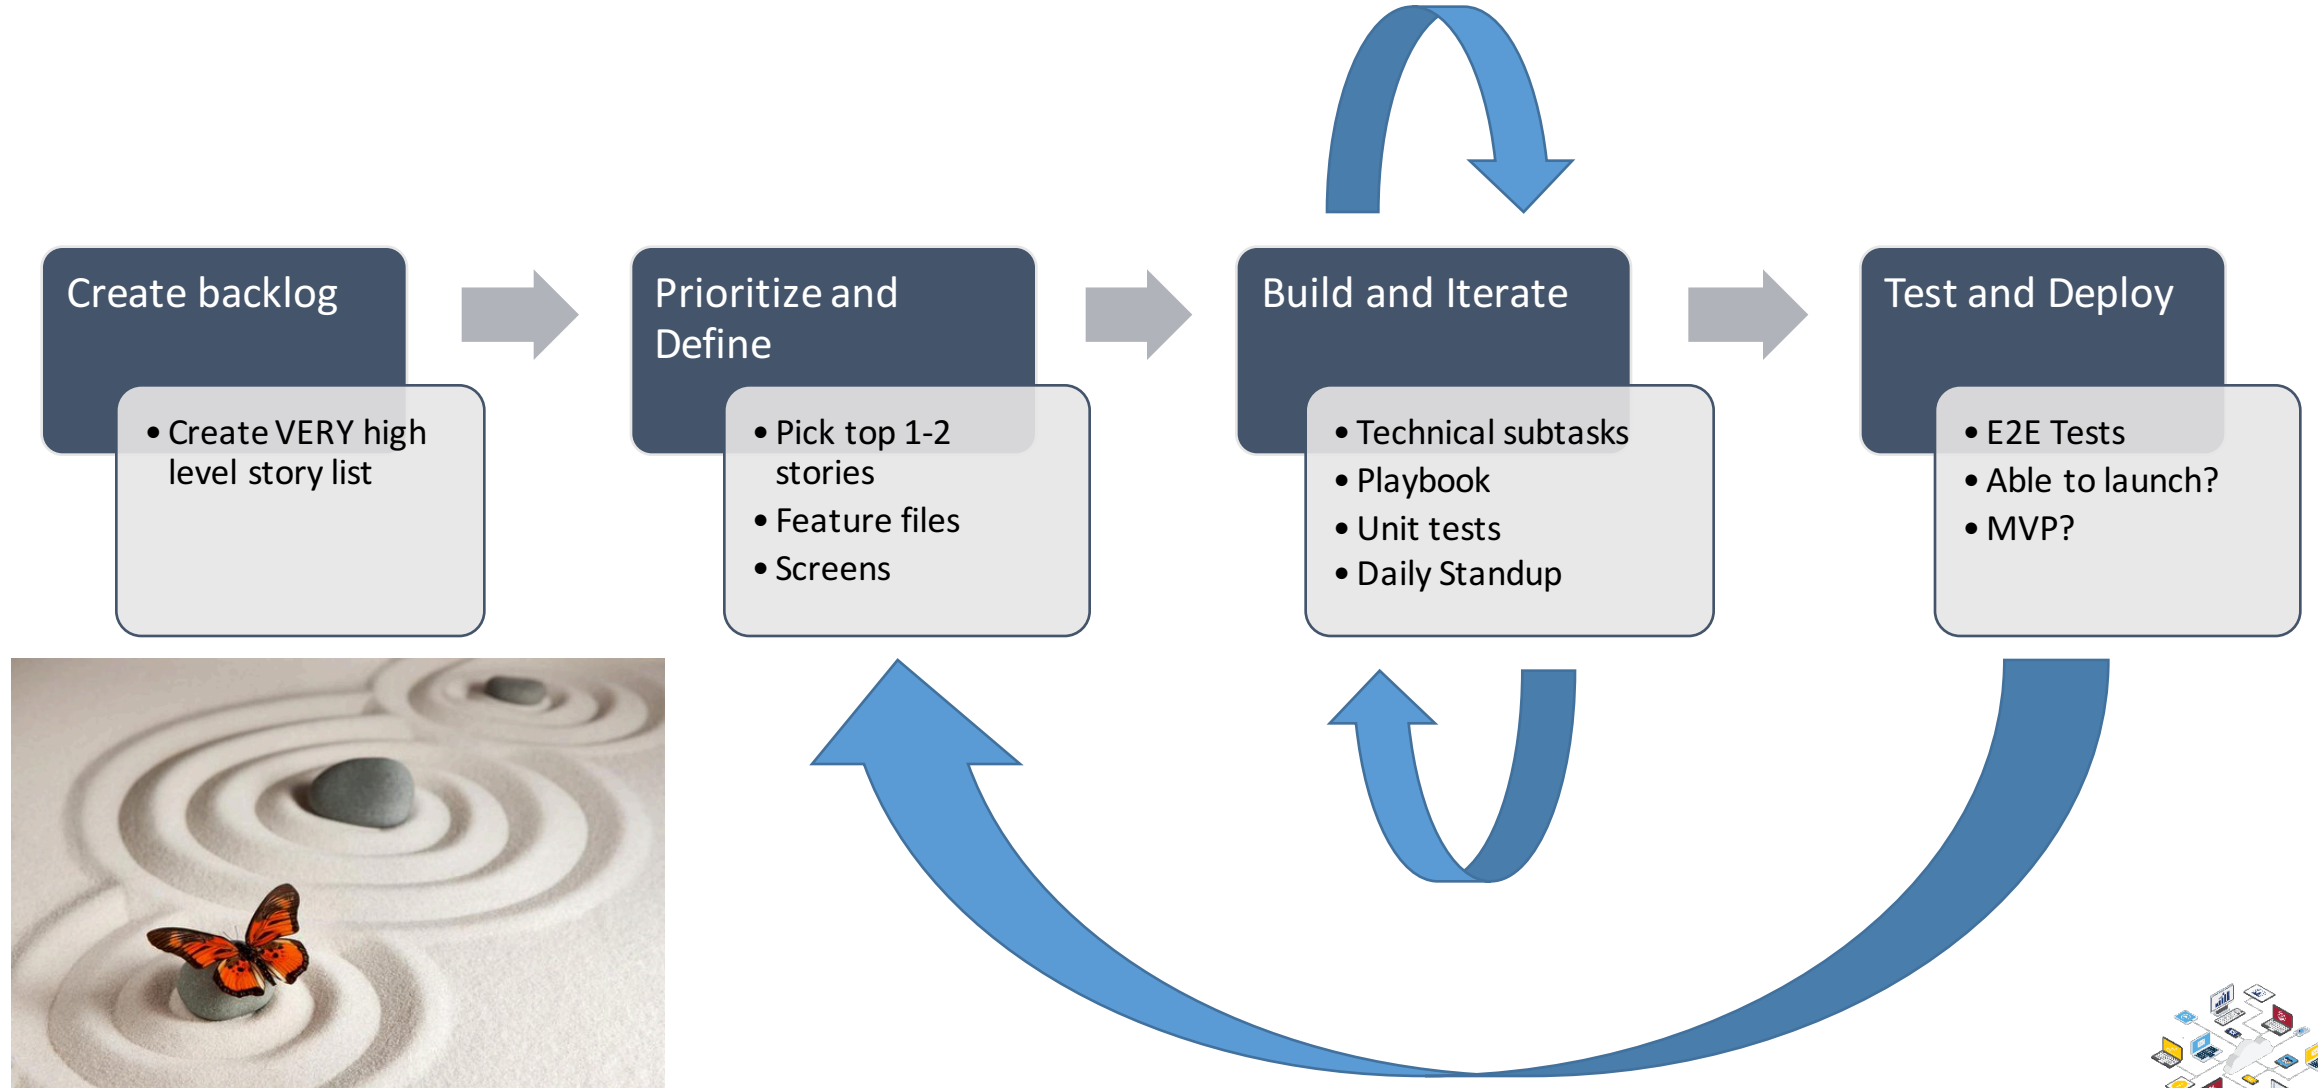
Create backlog

• Create VERY high level story list

Prioritize and Define

• Pick top 1-2 stories
• Feature files
• Screens

Build and Iterate

• Technical subtasks
• Playbook
• Unit tests
• Daily Standup

Test and Deploy

• E2E Tests
• Able to launch?
• MVP?